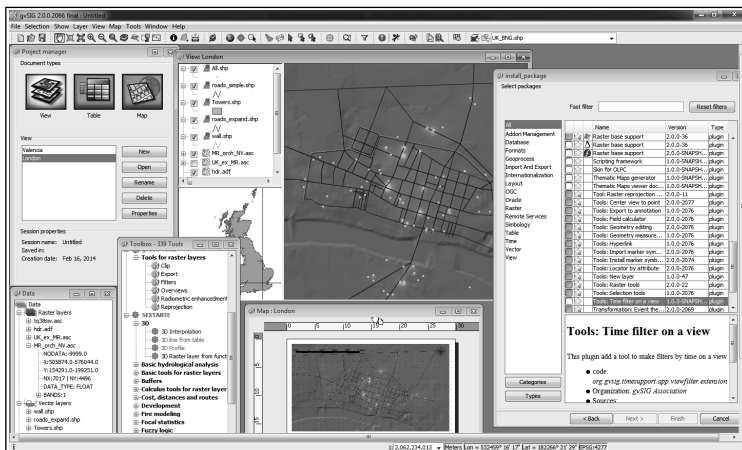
gvSIG 2.0.0.2066 final : Untitled

File Selection Show Layer View Map Tools Window Help

UK_BNG.shp

Project manager

Document types

View Table Map

View

Valencia
London

New
Open
Rename
Delete
Properties

Session properties
Session name: Untitled
Saved in:
Creation date: Feb 16, 2014

View London

all.shp
roads_simple.shp
Towers.shp
roads_expand.shp
wall.shp
MR_orch_NV.asc
UK_ex_MR.asc
hdr.adf

Toolbox - 339 Tools

Tools for raster layers
Clip
Export
Filters
Overviews
Radiometric enhancement
Reprojection
SEXTANTE
3D
3D Interpolation
3D line from table
3D Profile
3D Raster layer from funct
Basic hydrological analysis
Basic tools for raster layers
Buffers
Calculus tools for raster layer
Cost, distances and routes
Development
Fire modeling
Focal statistics
Fuzzy logic

Data

Data
Raster layers
tq38sw.asc
hdr.adf
UK_ex_MR.asc
MR_orch_NV.asc
NODATA:-9999.0
X:505874.0-576044.0
Y:154291.0-199251.0
NX:7017 | NY:4496
DATA_TYPE: FLOAT
BANDS:1
Vector layers
wall.shp
roads_expand.shp
Towers.shp

Map : London

0 5 10 15 20 25 30

install_package

Select packages

Fast filter Reset filters

All
Addon Management
Database
Formats
Geoprocess
Import And Export
Internationalization
Layout
OGC
Oracle
Raster
Remote Services
Simbology
Table
Time
Vector
View

| Name | Version | Type |
|---|---|---|
| Raster base support | 2.0.0-36 | plugin |
| Raster base support | 1.0.0-SNAPSH... | plugin |
| Raster base support | 1.0.0-SNAPSH... | plugin |
| Scripting framework | 1.0.0-36 | plugin |
| Skin for OLPC | 1.0.0-SNAPSH... | plugin |
| Thematic Maps generator | 1.0.0-SNAPSH... | plugin |
| Thematic Maps viewer doc... | 1.0.0-SNAPSH... | plugin |
| Tools: Raster reprojection ... | 2.0.11 | plugin |
| Tools: Center view to point | 2.0.0-2077 | plugin |
| Tools: Export to annotation | 1.0.0-2076 | plugin |
| Tools: Field calculator | 2.0.0-2076 | plugin |
| Tools: Geometry editing | 2.0.0-2076 | plugin |
| Tools: Geometry measure... | 1.0.0-2076 | plugin |
| Tools: Hyperlink | 1.0.0-2076 | plugin |
| Tools: Import marker sym... | 1.0.0-2074 | plugin |
| Tools: Install marker symb... | 1.0.0-2074 | plugin |
| Tools: Locator by attribute | 2.0.0-2076 | plugin |
| Tools: New layer | 1.0.0-47 | plugin |
| Tools: Raster tools | 2.0.0-22 | plugin |
| Tools: Selection tools | 1.0.0-2076 | plugin |
| Tools: Time filter on a view | 1.0.0-SNAPSH... | plugin |
| Transformations: Event the ... | 2.0.0-2069 | plugin |

Tools: Time filter on a view

This plugin add a tool to make filters by time on a view

code:
org.gvsig.timesupport.app.viewfilter.extension
Organization: gvSIG Association
Sources:

Categories
Types

< Back Next > Finish Cancel

1: 2,062,234,013 Meters Lon = 532459° 16' 17" Lat = 182266° 21' 29" EPSG:4277